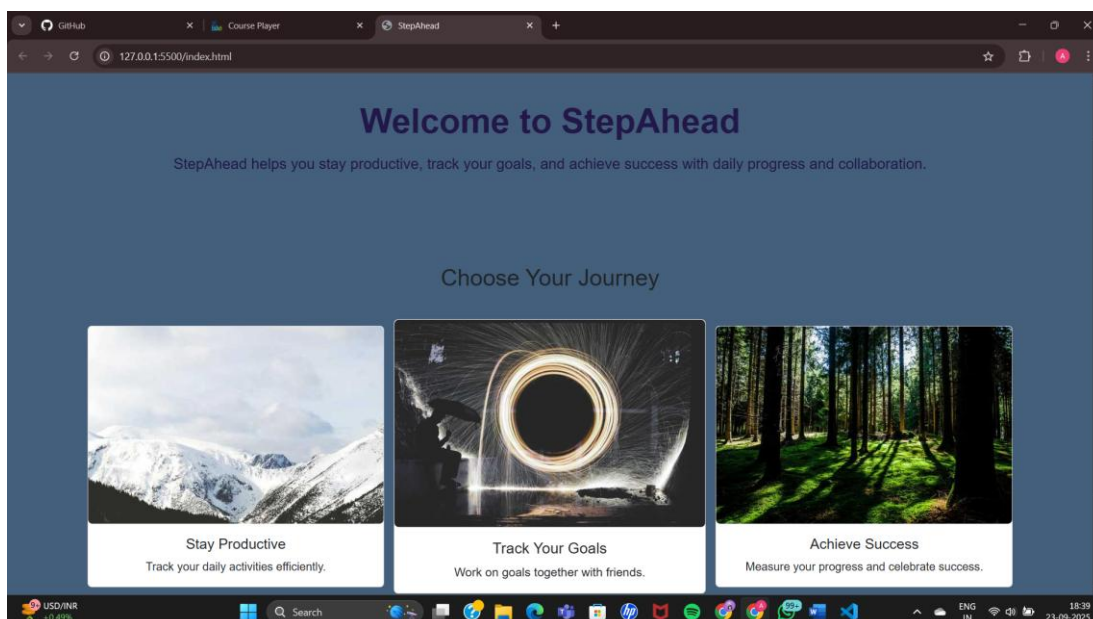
GitHub
Course Player
StepAhead
127.0.0.1:5500/index.html

Welcome to StepAhead

StepAhead helps you stay productive, track your goals, and achieve success with daily progress and collaboration.

Choose Your Journey

Stay Productive
Track your daily activities efficiently.

Track Your Goals
Work on goals together with friends.

Achieve Success
Measure your progress and celebrate success.

USD/INR
+0.49%
Search
99+
ENG
IN
18:39
23-09-2025